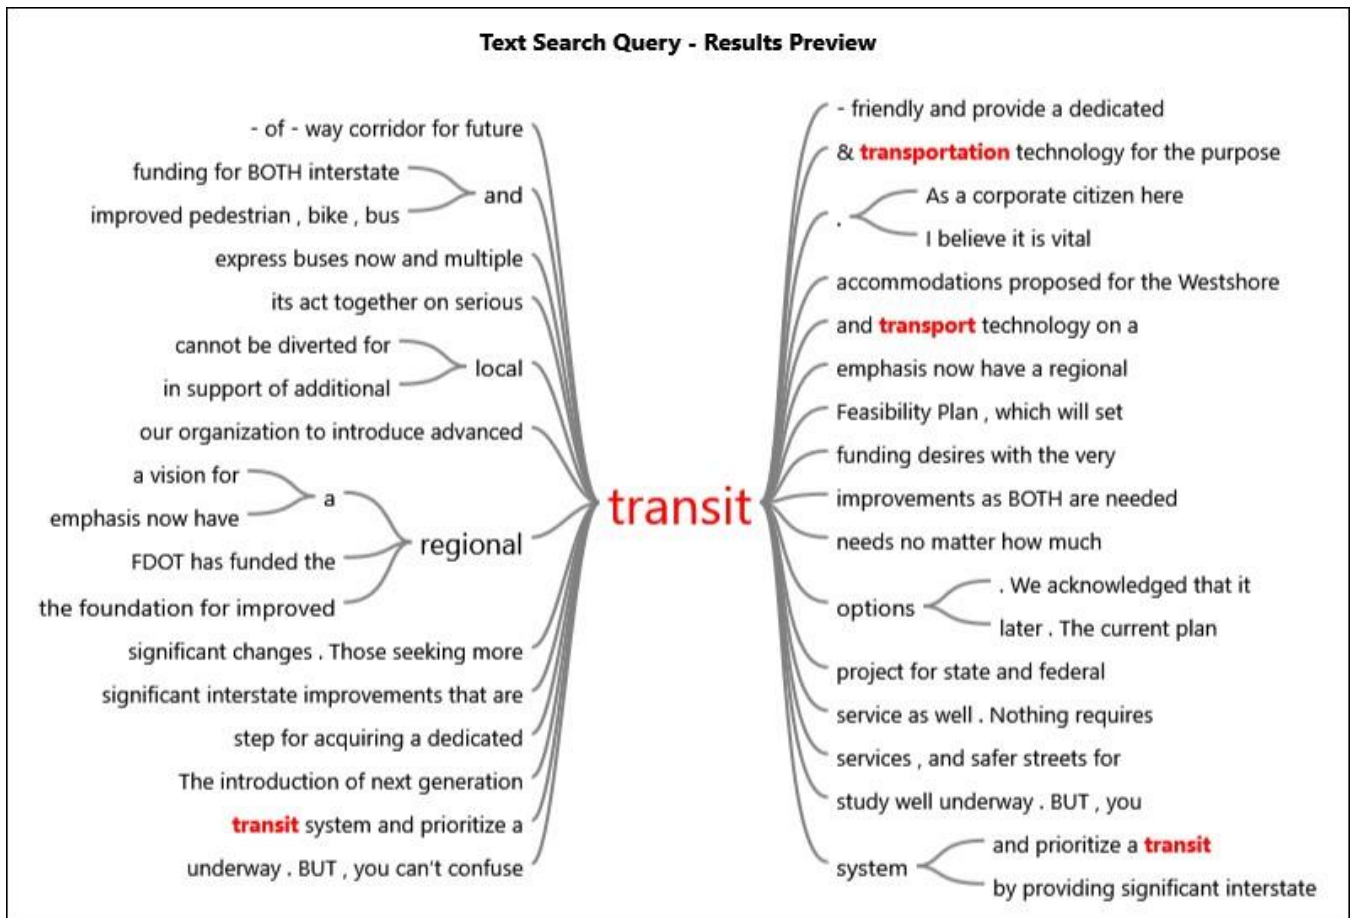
Text Search Query - Results Preview

- of - way corridor for future
funding for BOTH interstate
improved pedestrian , bike , bus
and
express buses now and multiple
its act together on serious
cannot be diverted for
in support of additional
local
our organization to introduce advanced
a vision for
emphasis now have
a
FDOT has funded the
the foundation for improved
regional
significant changes . Those seeking more
significant interstate improvements that are
step for acquiring a dedicated
The introduction of next generation
transit system and prioritize a
underway . BUT , you can't confuse

transit

- friendly and provide a dedicated
& transportation technology for the purpose
.
As a corporate citizen here
I believe it is vital
accommodations proposed for the Westshore
and transport technology on a
emphasis now have a regional
Feasibility Plan , which will set
funding desires with the very
improvements as BOTH are needed
needs no matter how much
options
. We acknowledged that it
later . The current plan
project for state and federal
service as well . Nothing requires
services , and safer streets for
study well underway . BUT , you
system
and prioritize a transit
by providing significant interstate